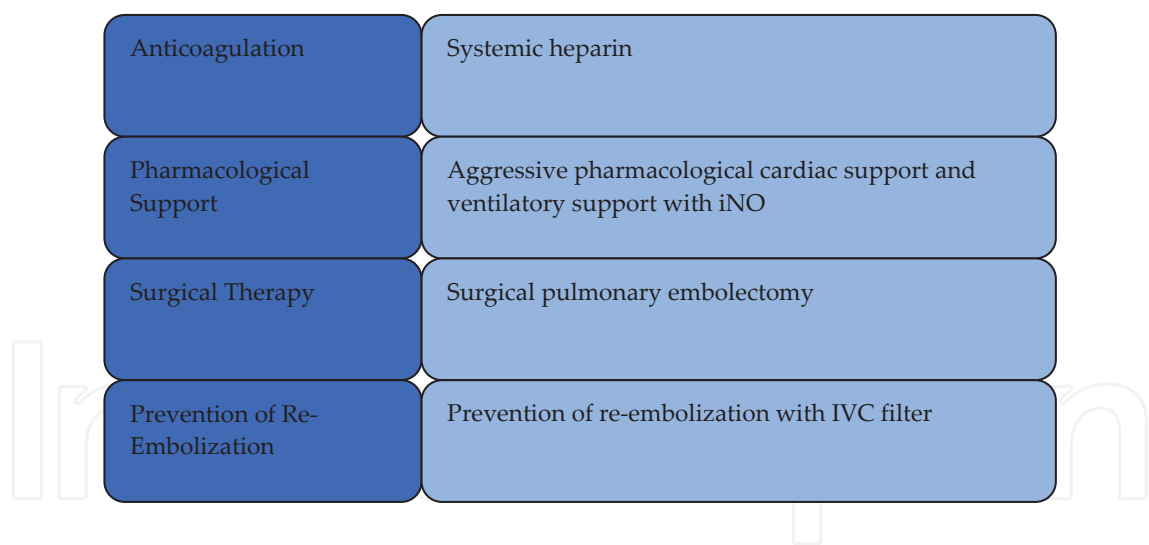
| | |
|---|---|
| Anticoagulation | Systemic heparin |
| Pharmacological Support | Aggressive pharmacological cardiac support and ventilatory support with iNO |
| Surgical Therapy | Surgical pulmonary embolectomy |
| Prevention of Re-Embolization | Prevention of re-embolization with IVC filter |